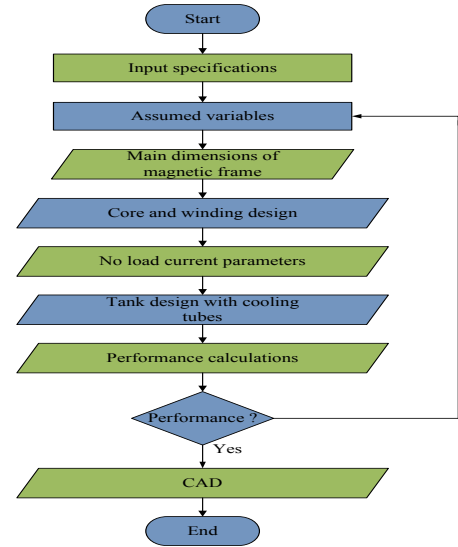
Start

Input specifications

Assumed variables

Main dimensions of magnetic frame

Core and winding design

No load current parameters

Tank design with cooling tubes

Performance calculations

Performance ?

Yes

CAD

End